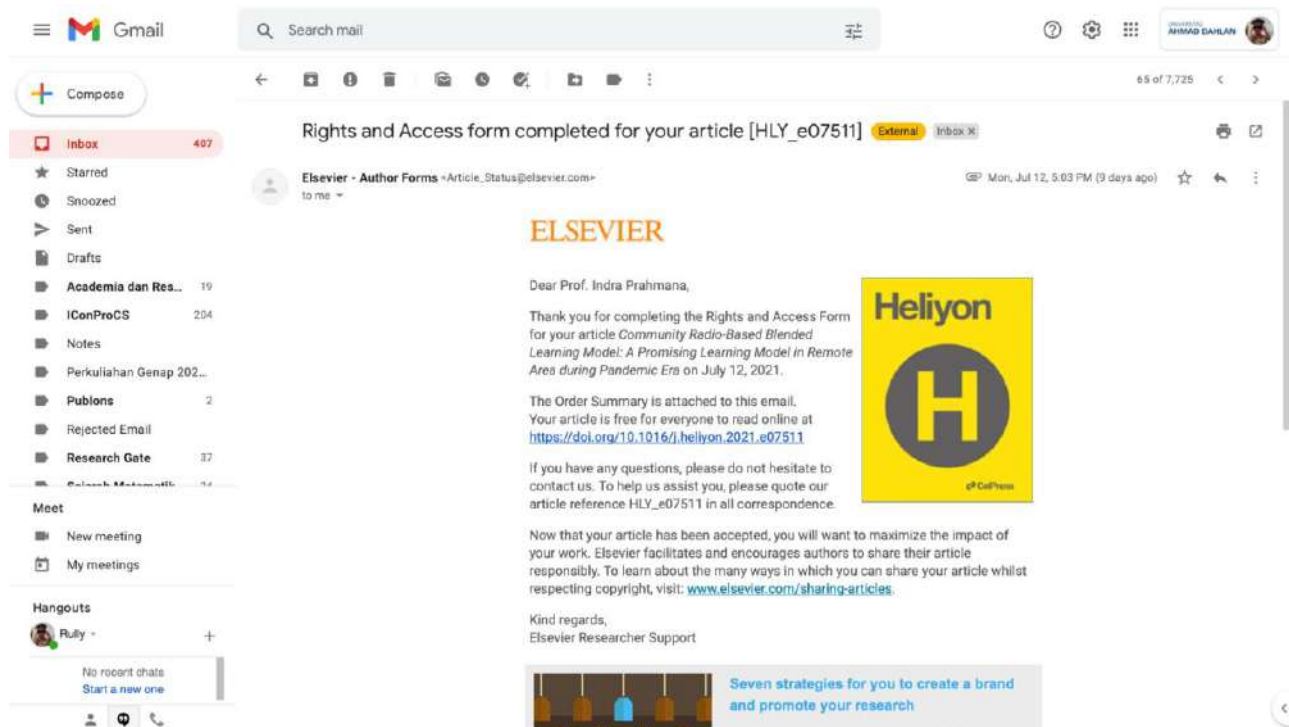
Gmail

Search mail

AHMAD DAHLAN

Compose

Inbox 407
Starred
Snoozed
Sent
Drafts
Academia dan Res... 19
IConProCS 204
Notes
Perkuliahan Genap 202...
Publons 2
Rejected Email
Research Gate 37
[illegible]

Meet
New meeting
My meetings

Hangouts
Rully
No recent chats
Start a new one

65 of 7,725

Rights and Access form completed for your article [HLY_e07511] External Inbox ×

Elsevier - Author Forms <Article_Status@elsevier.com>
to me

Mon, Jul 12, 5:03 PM (9 days ago)

ELSEVIER

Dear Prof. Indra Prahmana,

Thank you for completing the Rights and Access Form for your article Community Radio-Based Blended Learning Model: A Promising Learning Model in Remote Area during Pandemic Era on July 12, 2021.

The Order Summary is attached to this email.
Your article is free for everyone to read online at https://doi.org/10.1016/j.heliyon.2021.e07511

If you have any questions, please do not hesitate to contact us. To help us assist you, please quote our article reference HLY_e07511 in all correspondence.

Heliyon
H
CellPress

Now that your article has been accepted, you will want to maximize the impact of your work. Elsevier facilitates and encourages authors to share their article responsibly. To learn about the many ways in which you can share your article whilst respecting copyright, visit: www.elsevier.com/sharing-articles.

Kind regards,
Elsevier Researcher Support

Seven strategies for you to create a brand and promote your research